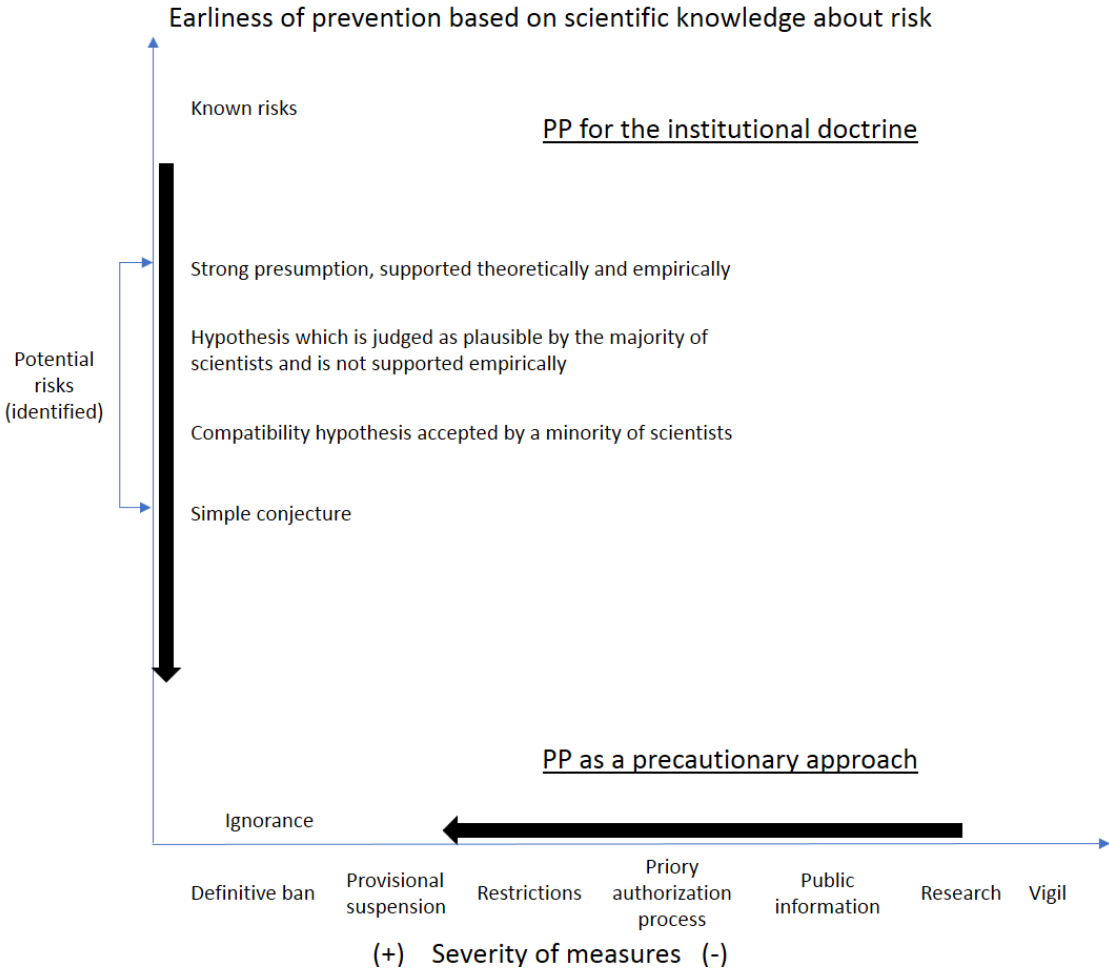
Earliness of prevention based on scientific knowledge about risk

Known risks

PP for the institutional doctrine

Potential risks (identified)

Strong presumption, supported theoretically and empirically

Hypothesis which is judged as plausible by the majority of scientists and is not supported empirically

Compatibility hypothesis accepted by a minority of scientists

Simple conjecture

PP as a precautionary approach

Ignorance

Definitive ban

Provisional suspension

Restrictions

Priory authorization process

Public information

Research

Vigil

(+) Severity of measures (-)